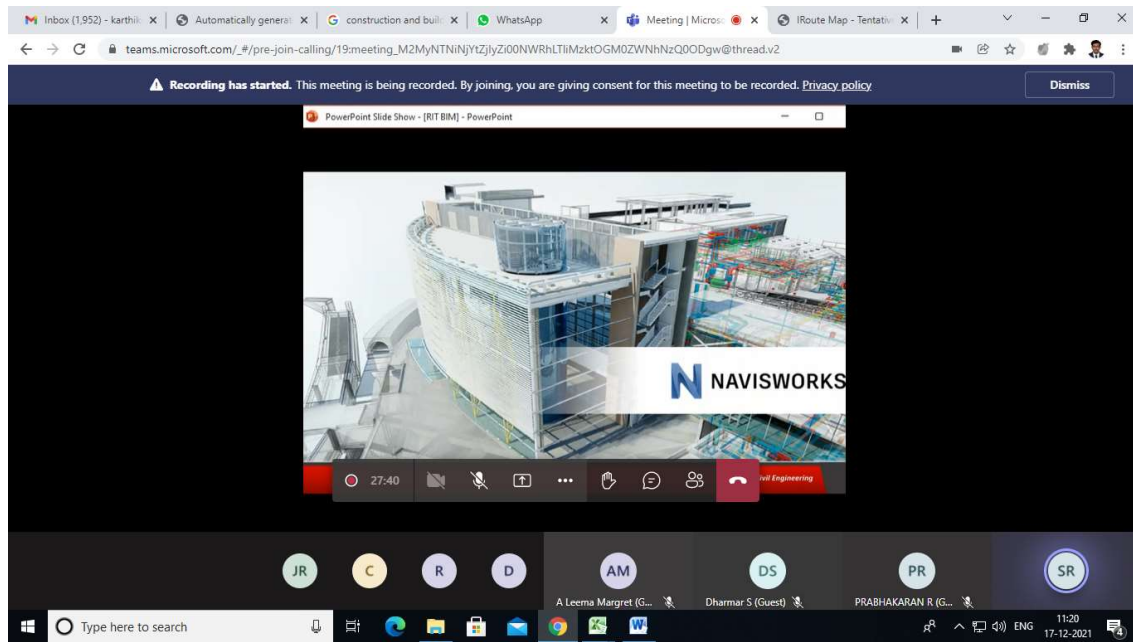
Inbox (1,952) - karthik | Automatically generat | construction and buil | WhatsApp | Meeting | Micros | IRoute Map - Tentativ

teams.microsoft.com/_#/pre-join-calling/19:meeting_M2MyNTNiNjYtZjlyZi00NWRhLTliMzktOGM0ZWNhNzQ0ODgw@thread.v2

Recording has started. This meeting is being recorded. By joining, you are giving consent for this meeting to be recorded. Privacy policy

Dismiss

PowerPoint Slide Show - [RIT BIM] - PowerPoint

NAVISWORKS

27:40

ivil Engineering

JR C R D AM DS PR SR

A Leema Margret (G...

Dharmar S (Guest)

PRABHAKARAN R (G...

Type here to search

ENG 11:20 17-12-2021

4